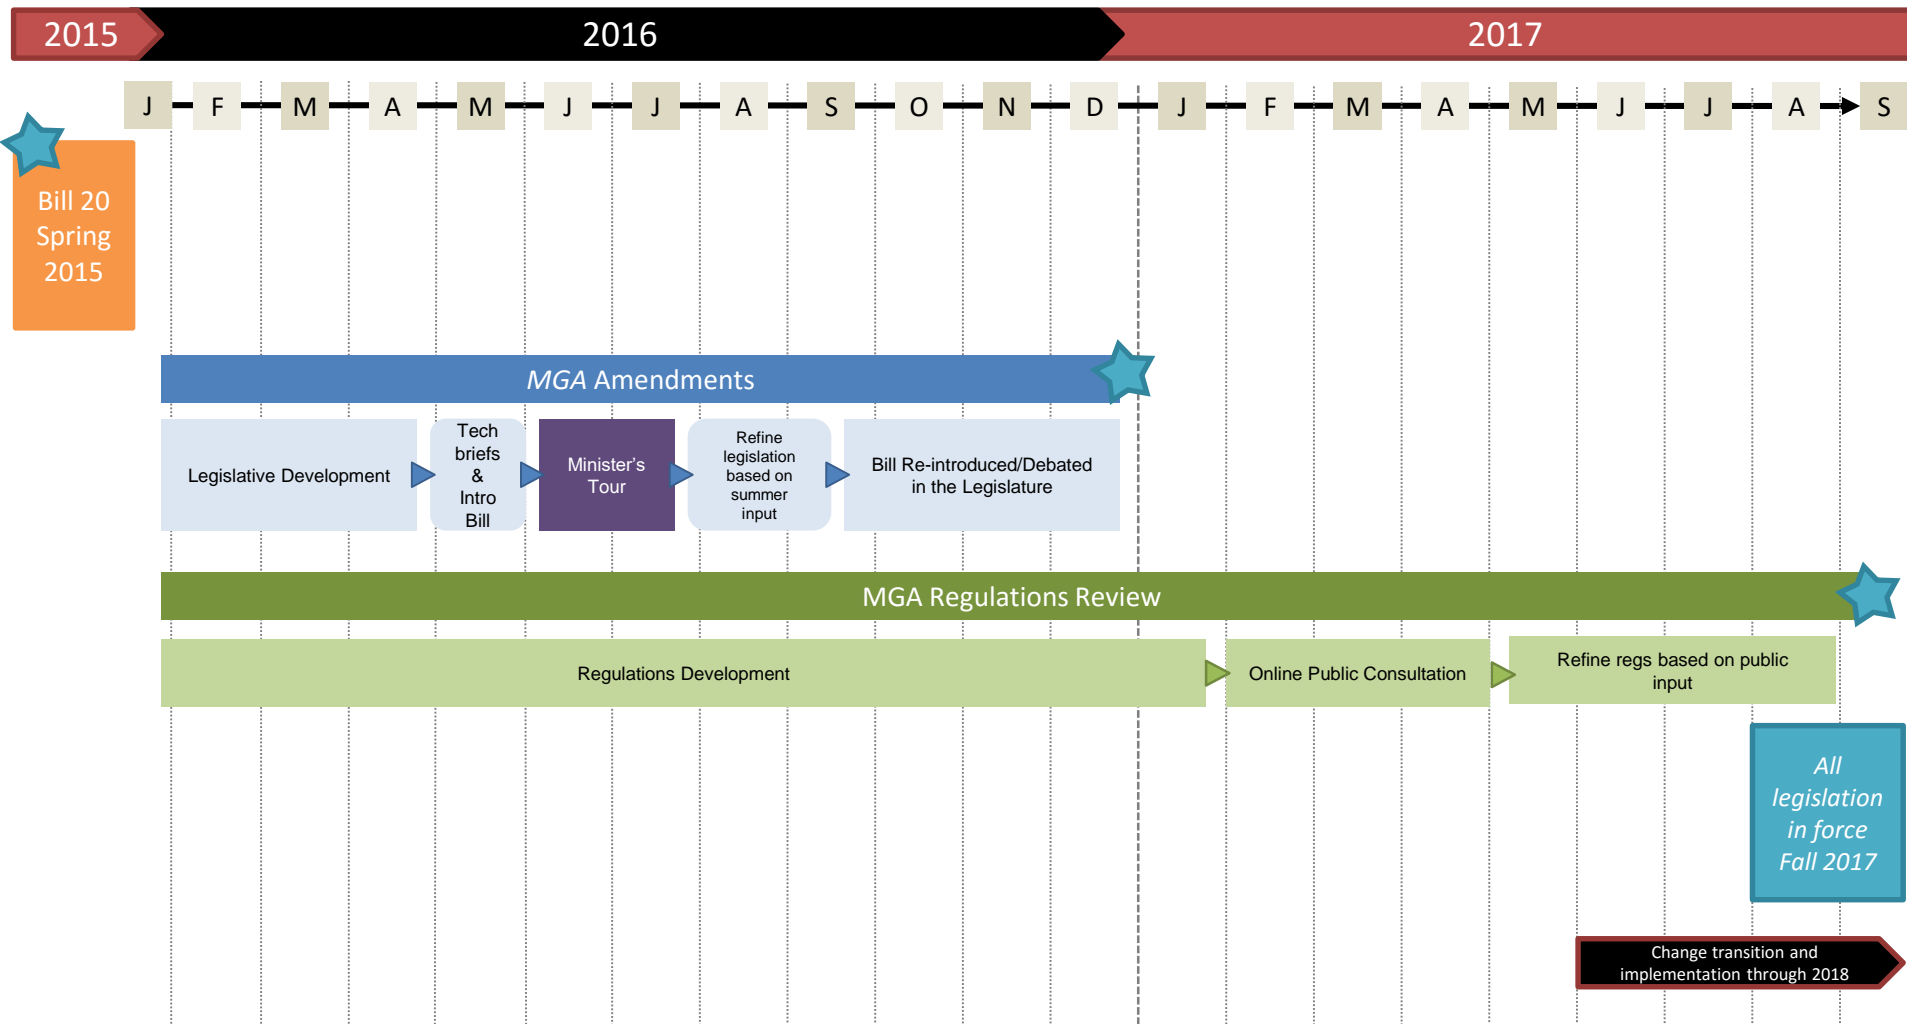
2015 2016 2017

J F M A M J J A S O N D J F M A M J J A S

Bill 20 Spring 2015

*MGA* Amendments

Legislative Development

Tech briefs & Intro Bill

Minister's Tour

Refine legislation based on summer input

Bill Re-introduced/Debated in the Legislature

MGA Regulations Review

Regulations Development

Online Public Consultation

Refine regs based on public input

*All legislation in force Fall 2017*

Change transition and implementation through 2018